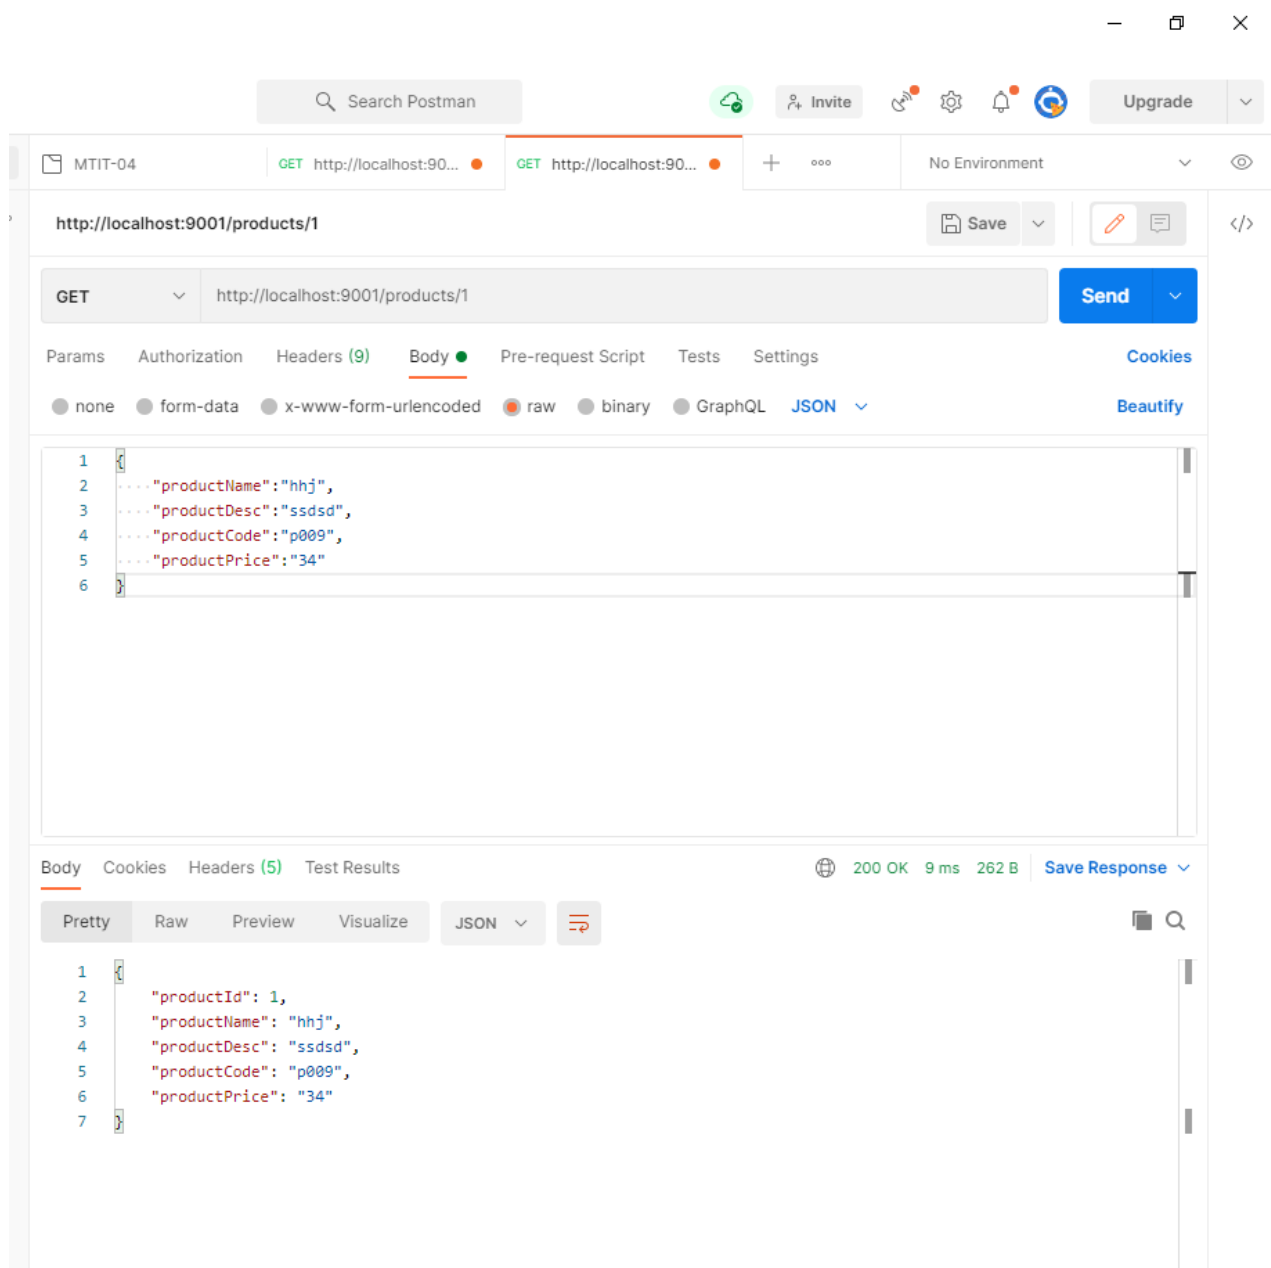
Search Postman

Invite

Upgrade

MTIT-04

GET http://localhost:90...

GET http://localhost:90...

No Environment

http://localhost:9001/products/1

Save

GET

http://localhost:9001/products/1

Send

Params Authorization Headers (9) Body Pre-request Script Tests Settings Cookies

none form-data x-www-form-urlencoded raw binary GraphQL JSON Beautify

1 {
2 "productName":"hhj",
3 "productDesc":"ssdsd",
4 "productCode":"p009",
5 "productPrice":"34"
6 }

Body Cookies Headers (5) Test Results 200 OK 9 ms 262 B Save Response

Pretty Raw Preview Visualize JSON

1 {
2 "productId": 1,
3 "productName": "hhj",
4 "productDesc": "ssdsd",
5 "productCode": "p009",
6 "productPrice": "34"
7 }